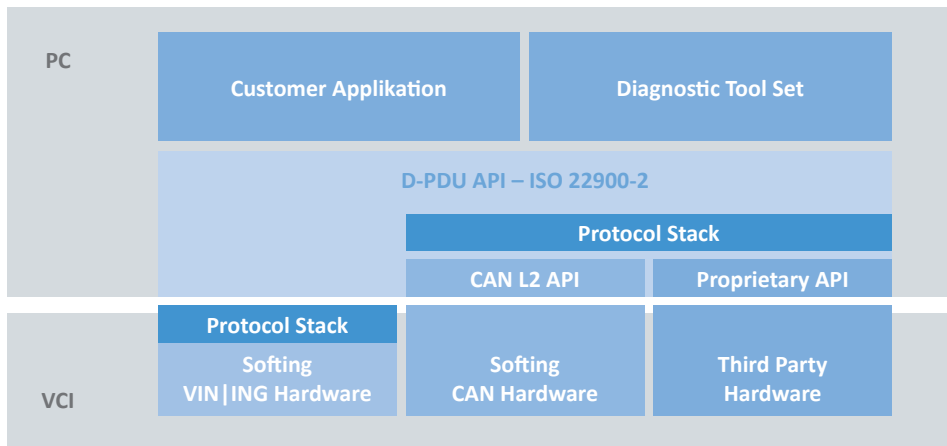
PC

Customer Applikation

Diagnostic Tool Set

D-PDU API – ISO 22900-2

Protocol Stack

CAN L2 API

Proprietary API

VCI

Protocol Stack

Softing VIN|ING Hardware

Softing CAN Hardware

Third Party Hardware